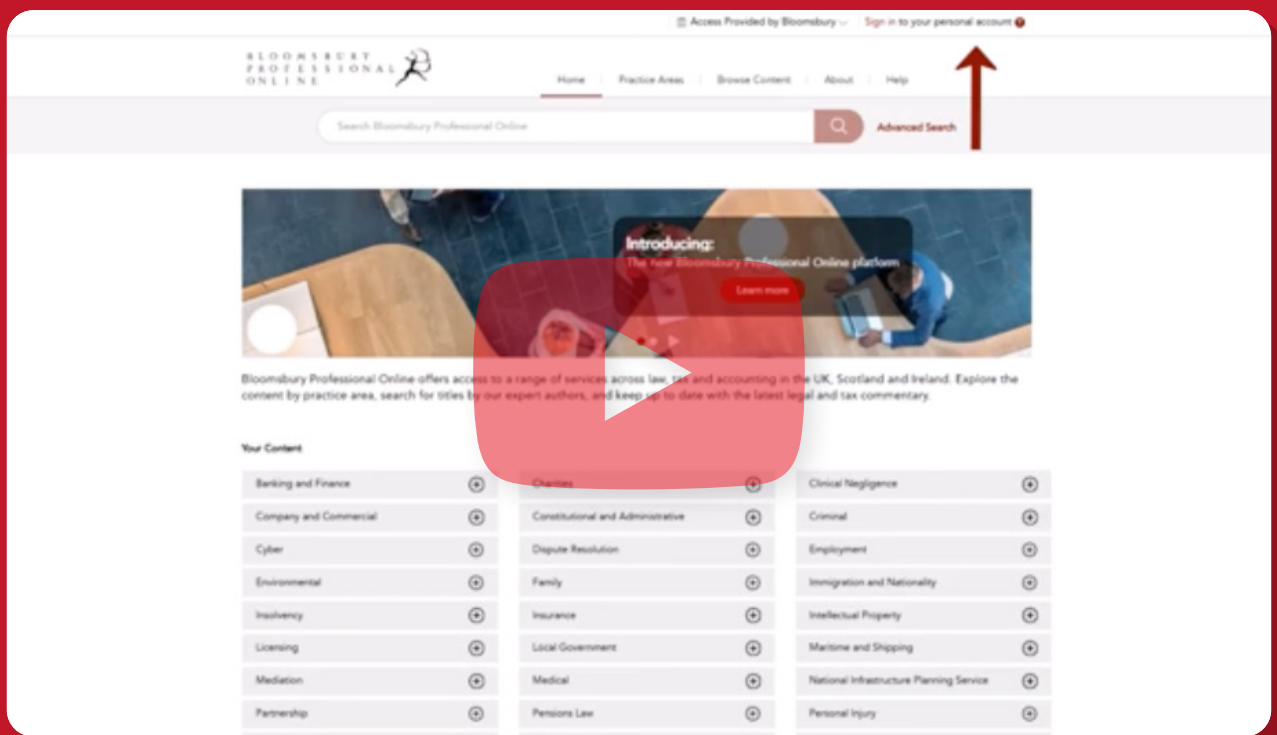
Access Provided by Bloomsbury | Sign in to your personal account

BLOOMSBURY PROFESSIONAL ONLINE

Home | Practice Areas | Browse Content | About | Help

Search Bloomsbury Professional Online

Advanced Search

Introducing:
The new Bloomsbury Professional Online platform
Learn more

Bloomsbury Professional Online offers access to a range of services across law, tax and accounting in the UK, Scotland and Ireland. Explore the content by practice area, search for titles by our expert authors, and keep up to date with the latest legal and tax commentary.

Your Content

Banking and Finance
Charities
Clinical Negligence
Company and Commercial
Constitutional and Administrative
Criminal
Cyber
Dispute Resolution
Employment
Environmental
Family
Immigration and Nationality
Insolvency
Insurance
Intellectual Property
Licensing
Local Government
Maritime and Shipping
Mediation
Medical
National Infrastructure Planning Service
Partnership
Pensions Law
Personal Injury